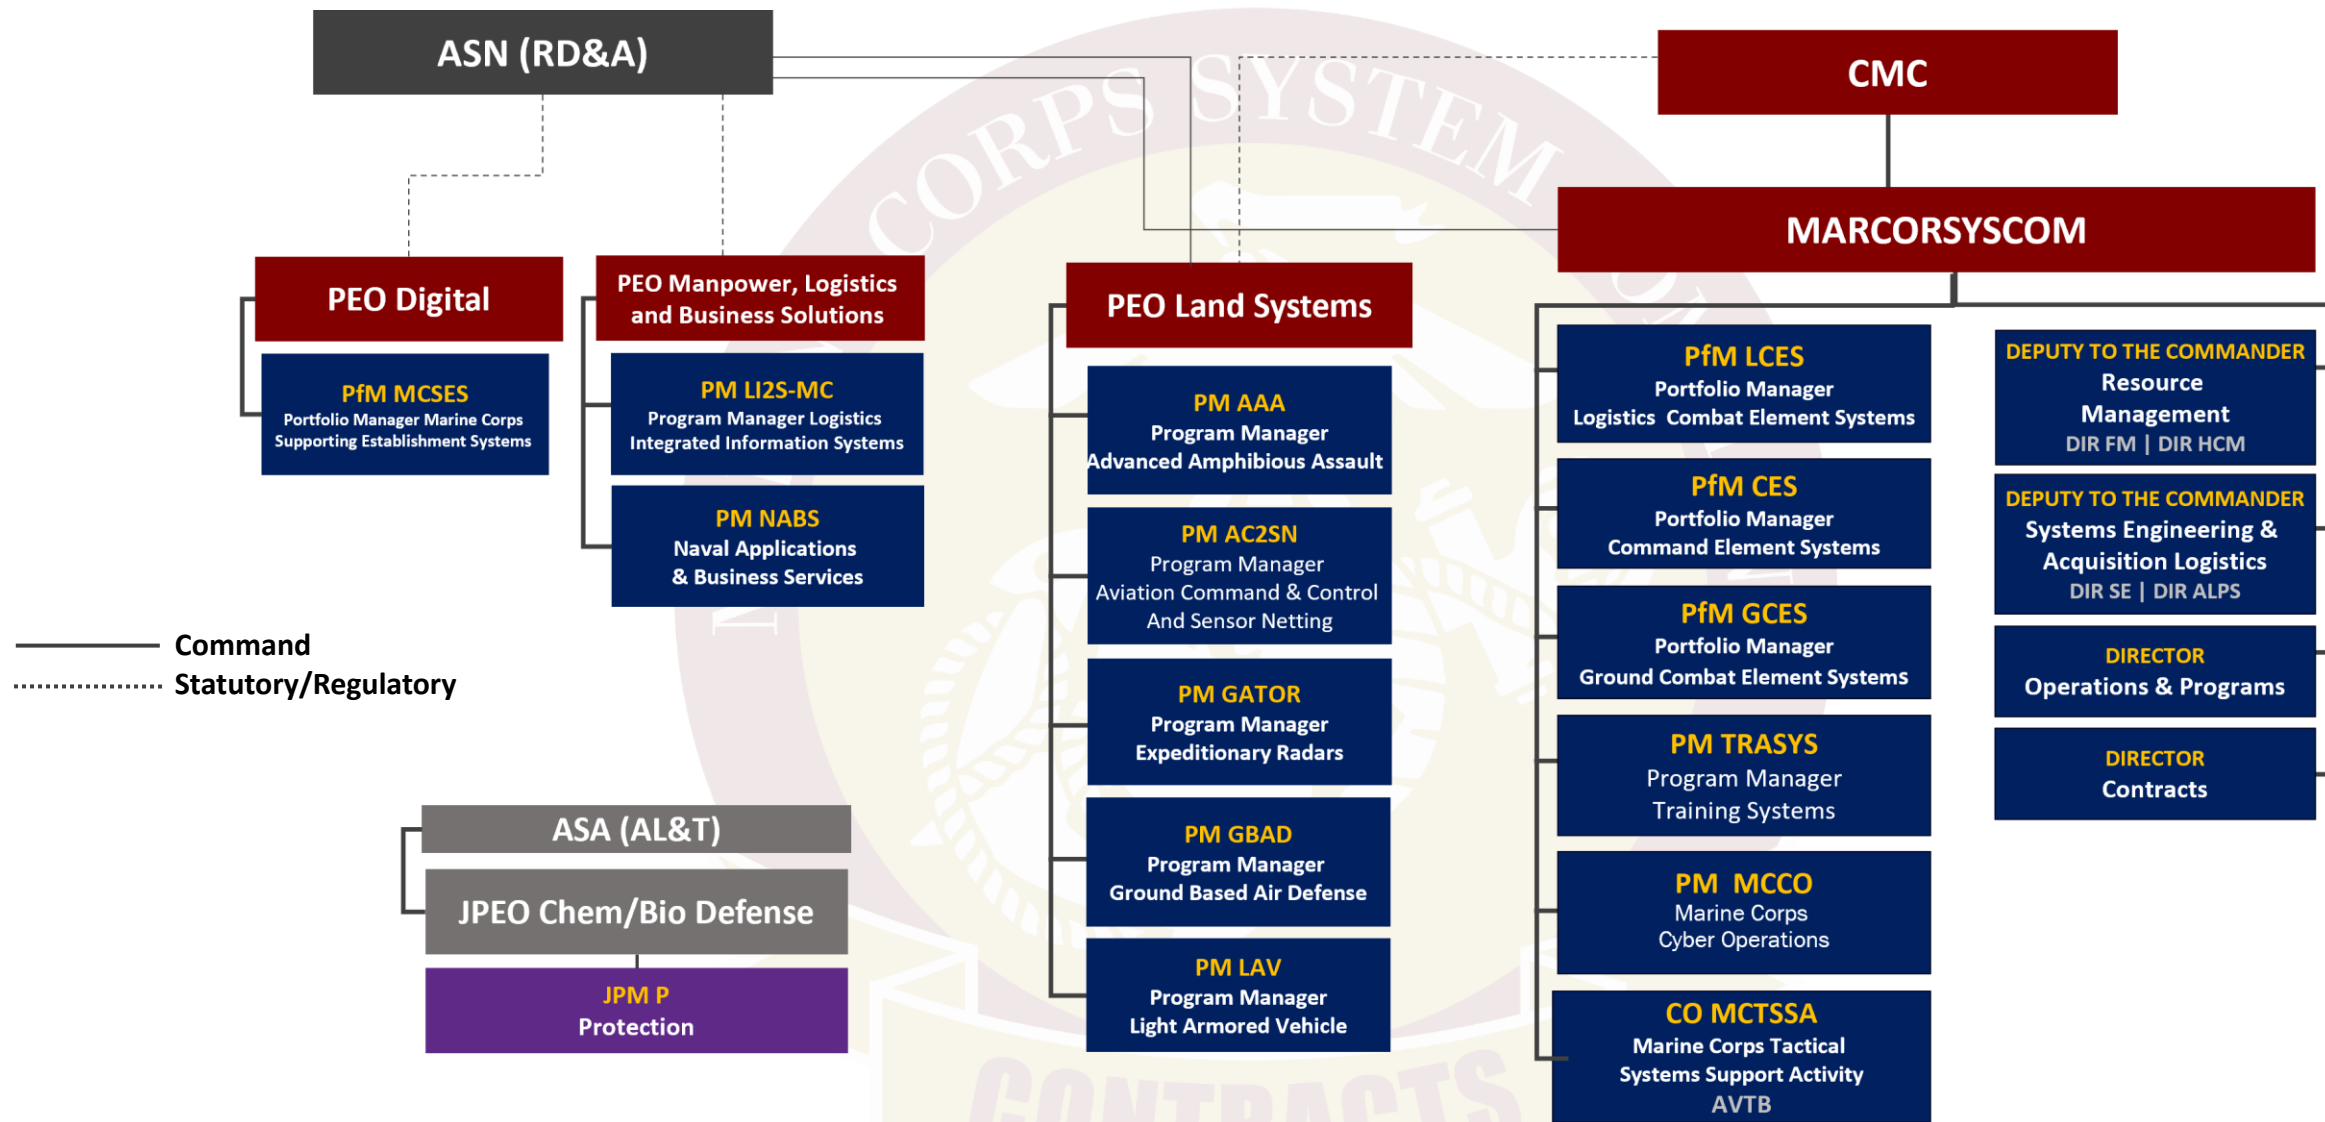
ASN (RD&A)

CMC

MARCORSYSCOM

PEO Digital

PfM MCSES
Portfolio Manager Marine Corps Supporting Establishment Systems

PEO Manpower, Logistics and Business Solutions

PM LI2S-MC
Program Manager Logistics Integrated Information Systems

PM NABS
Naval Applications & Business Services

PEO Land Systems

PM AAA
Program Manager Advanced Amphibious Assault

PM AC2SN
Program Manager Aviation Command & Control And Sensor Netting

PM GATOR
Program Manager Expeditionary Radars

PM GBAD
Program Manager Ground Based Air Defense

PM LAV
Program Manager Light Armored Vehicle

PfM LCES
Portfolio Manager Logistics Combat Element Systems

PfM CES
Portfolio Manager Command Element Systems

PfM GCES
Portfolio Manager Ground Combat Element Systems

PM TRASYS
Program Manager Training Systems

PM MCCO
Marine Corps Cyber Operations

CO MCTSSA
Marine Corps Tactical Systems Support Activity AVTB

DEPUTY TO THE COMMANDER
Resource Management
DIR FM | DIR HCM

DEPUTY TO THE COMMANDER
Systems Engineering & Acquisition Logistics
DIR SE | DIR ALPS

DIRECTOR
Operations & Programs

DIRECTOR
Contracts

Command
Statutory/Regulatory

ASA (AL&T)

JPEO Chem/Bio Defense

JPM P
Protection